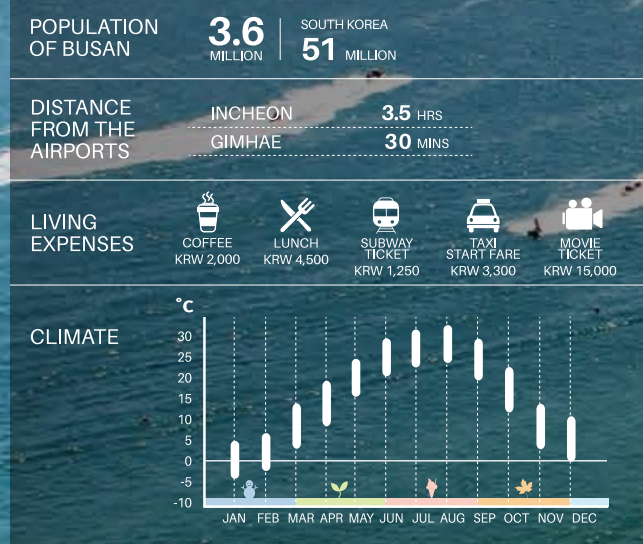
POPULATION OF BUSAN

3.6 MILLION

SOUTH KOREA
51 MILLION

DISTANCE FROM THE AIRPORTS

INCHEON 3.5 HRS
GIMHAE 30 MINS

LIVING EXPENSES

COFFEE
KRW 2,000

LUNCH
KRW 4,500

SUBWAY TICKET
KRW 1,250

TAXI START FARE
KRW 3,300

MOVIE TICKET
KRW 15,000

CLIMATE

°C
30
25
20
15
10
5
0
-5
-10

JAN FEB MAR APR MAY JUN JUL AUG SEP OCT NOV DEC